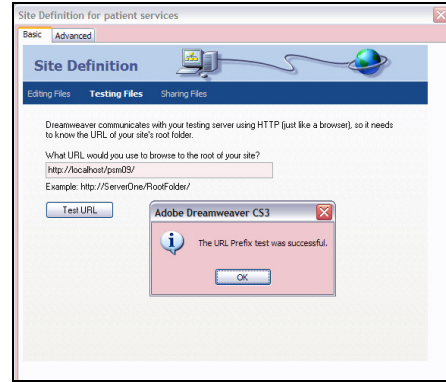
Site Definition for patient services

Basic | Advanced

Site Definition

Editing Files | Testing Files | Sharing Files

Dreamweaver communicates with your testing server using HTTP (just like a browser), so it needs to know the URL of your site's root folder.

What URL would you use to browse to the root of your site?

http://localhost/psm09/

Example: http://ServerOne/RootFolder/

Test URL

Adobe Dreamweaver CS3

The URL Prefix test was successful.

OK